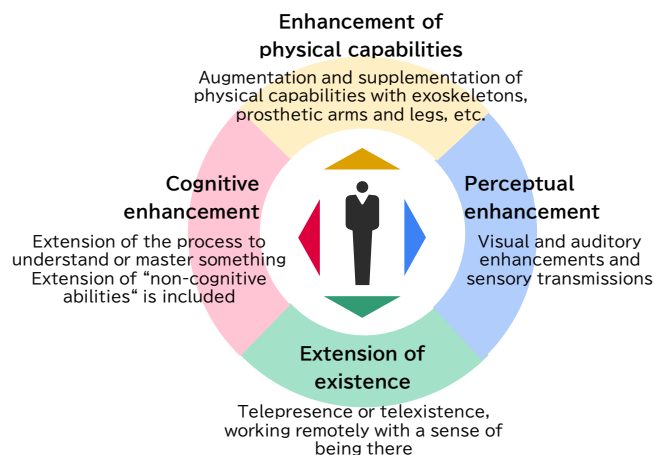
Enhancement of physical capabilities

Augmentation and supplementation of physical capabilities with exoskeletons, prosthetic arms and legs, etc.

Cognitive enhancement

Extension of the process to understand or master something
Extension of “non-cognitive abilities“ is included

Perceptual enhancement

Visual and auditory enhancements and sensory transmissions

Extension of existence

Telepresence or telexistence, working remotely with a sense of being there